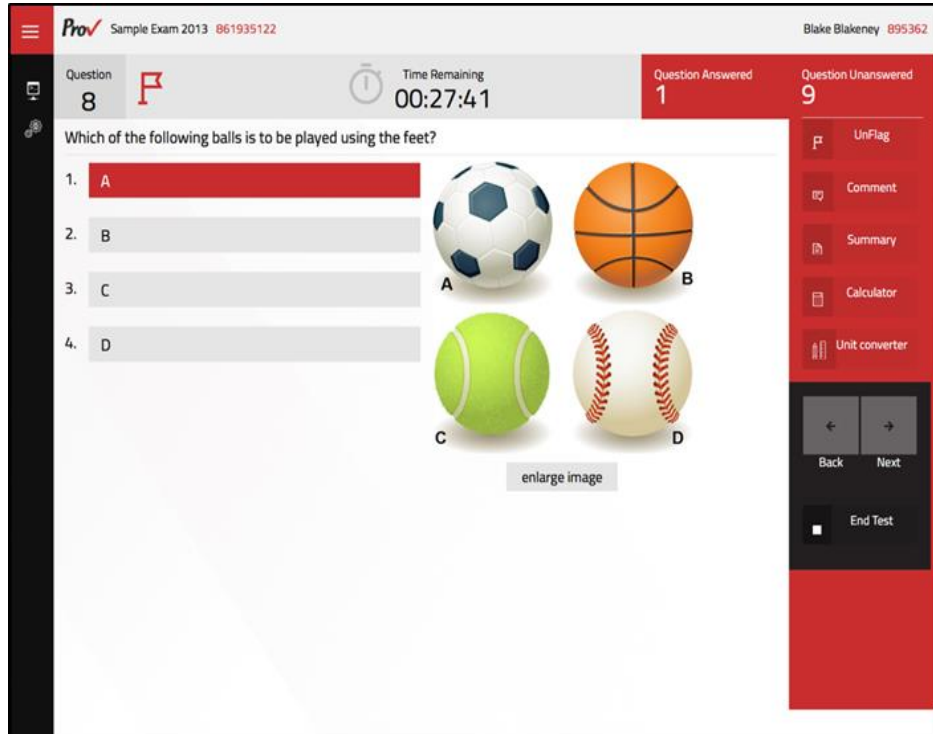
Pro✓ Sample Exam 2013 861935122

Blake Blakeney 895362

Question
8

Time Remaining
00:27:41

Question Answered
1

Question Unanswered
9

Which of the following balls is to be played using the feet?

1. A

2. B

3. C

4. D

A

B

C

D

enlarge image

UnFlag

Comment

Summary

Calculator

Unit converter

←
Back

→
Next

End Test